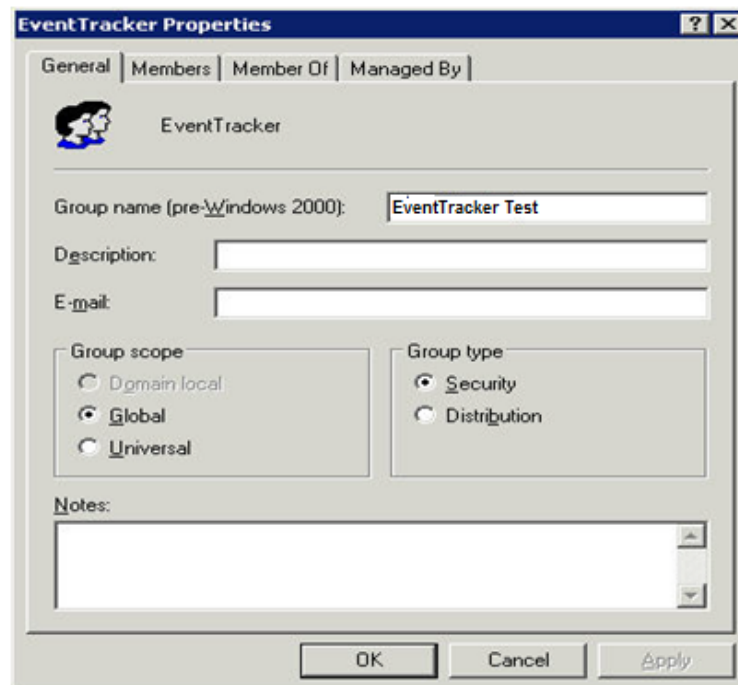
EventTracker Properties

?

X

General

Members

Member Of

Managed By

EventTracker

Group name (pre-Windows 2000):

EventTracker Test

Description:

E-mail:

Group scope

Domain local

Global

Universal

Group type

Security

Distribution

Notes:

OK

Cancel

Apply